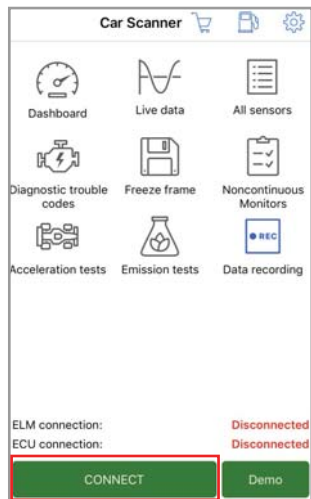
Car Scanner

Dashboard
Live data
All sensors
Diagnostic trouble codes
Freeze frame
Noncontinuous Monitors
Acceleration tests
Emission tests
● REC
Data recording

ELM connection: Disconnected
ECU connection: Disconnected

CONNECT
Demo